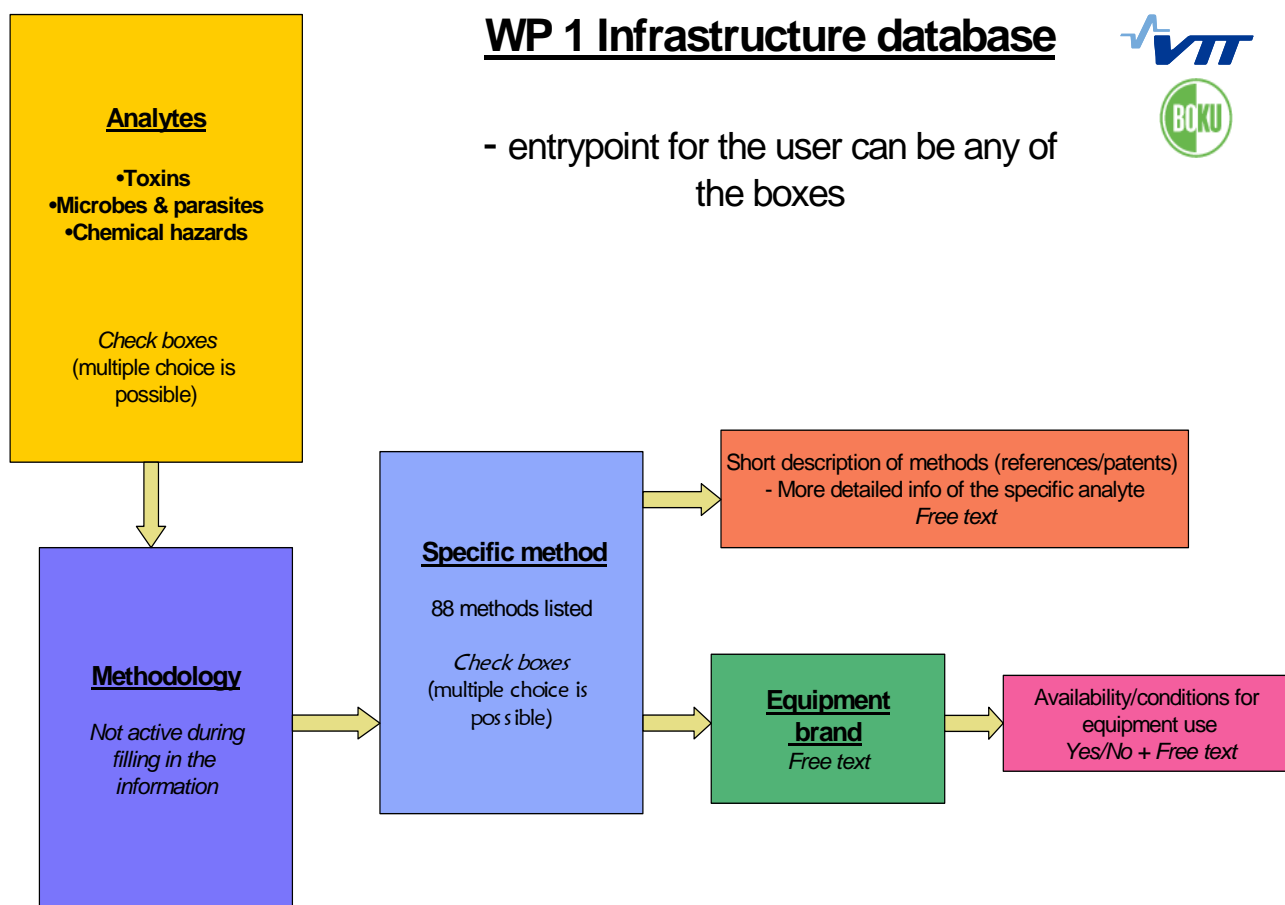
WP 1 Infrastructure database

VTT

BOKU

- entrypoint for the user can be any of the boxes

Analytes

•Toxins
•Microbes & parasites
•Chemical hazards

Check boxes
(multiple choice is possible)

Methodology

Not active during filling in the information

Specific method

88 methods listed

Check boxes
(multiple choice is possible)

Short description of methods (references/patents)
- More detailed info of the specific analyte
Free text

Equipment brand
Free text

Availability/conditions for equipment use
Yes/No + Free text